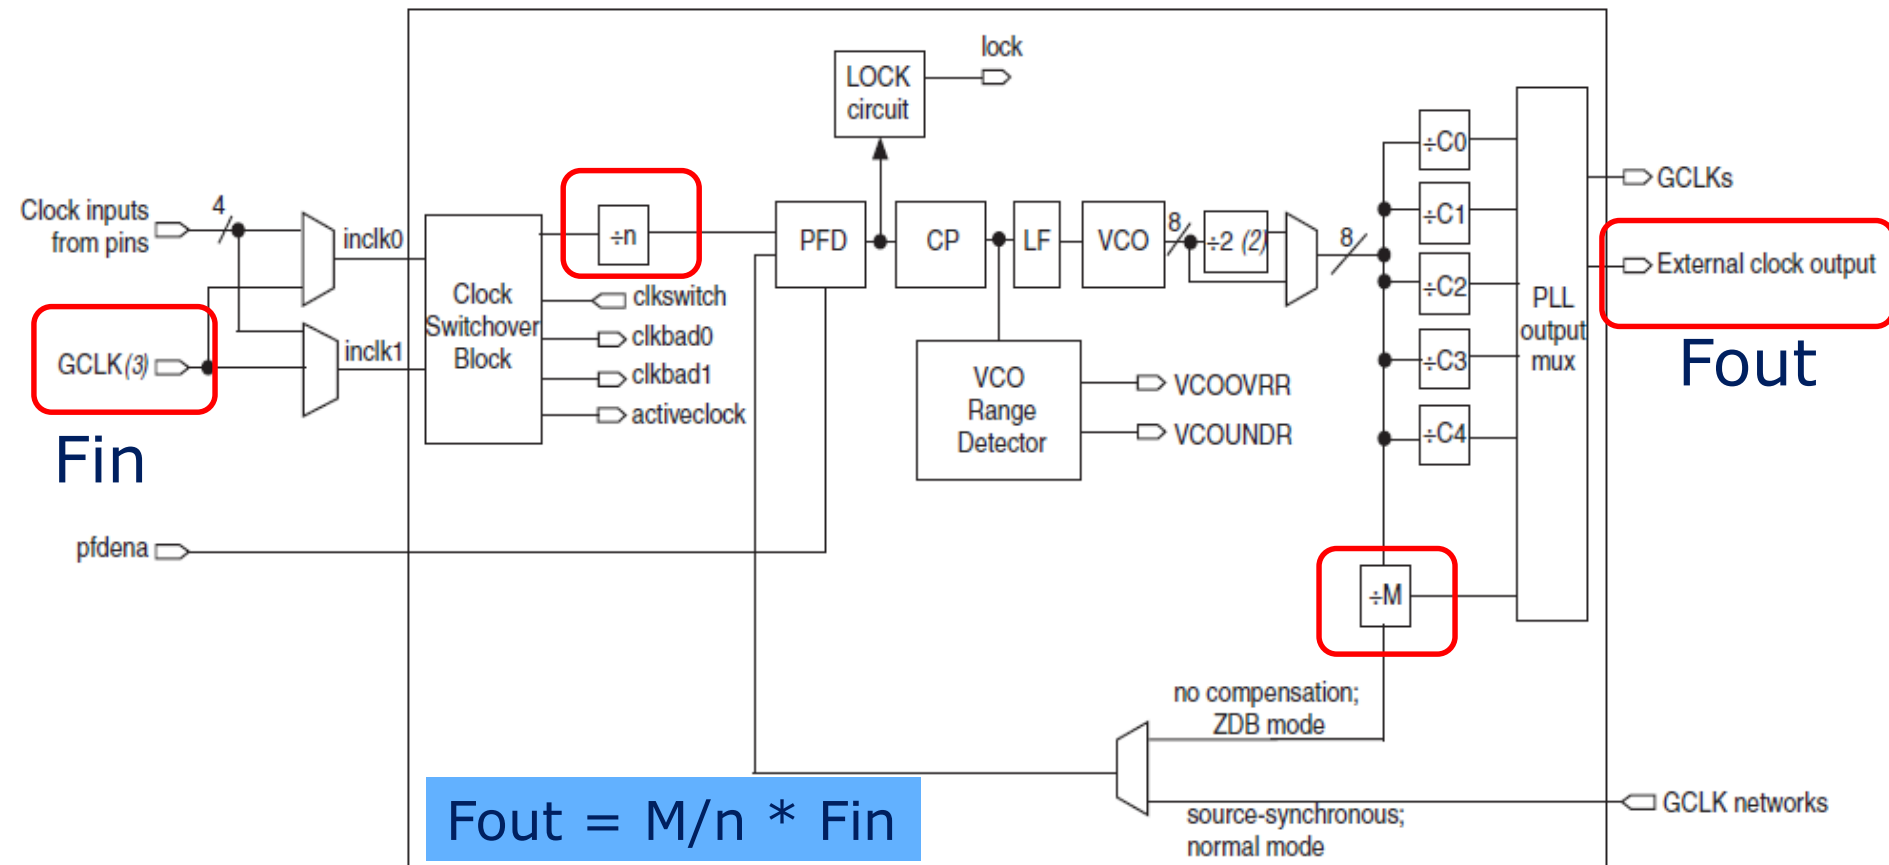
lock
LOCK circuit
Clock inputs from pins
4
inclk0
inclk1
GCLK(3)
Fin
Clock Switchover Block
÷n
clkswitch
clkbad0
clkbad1
activeclock
PFD
CP
LF
VCO
8
÷2 (2)
8
VCO Range Detector
VCOOVRR
VCOUNDR
÷C0
÷C1
÷C2
÷C3
÷C4
PLL output mux
GCLKs
External clock output
Fout
pfdena
÷M
no compensation; ZDB mode
GCLK networks
source-synchronous; normal mode
Fout = M/n * Fin